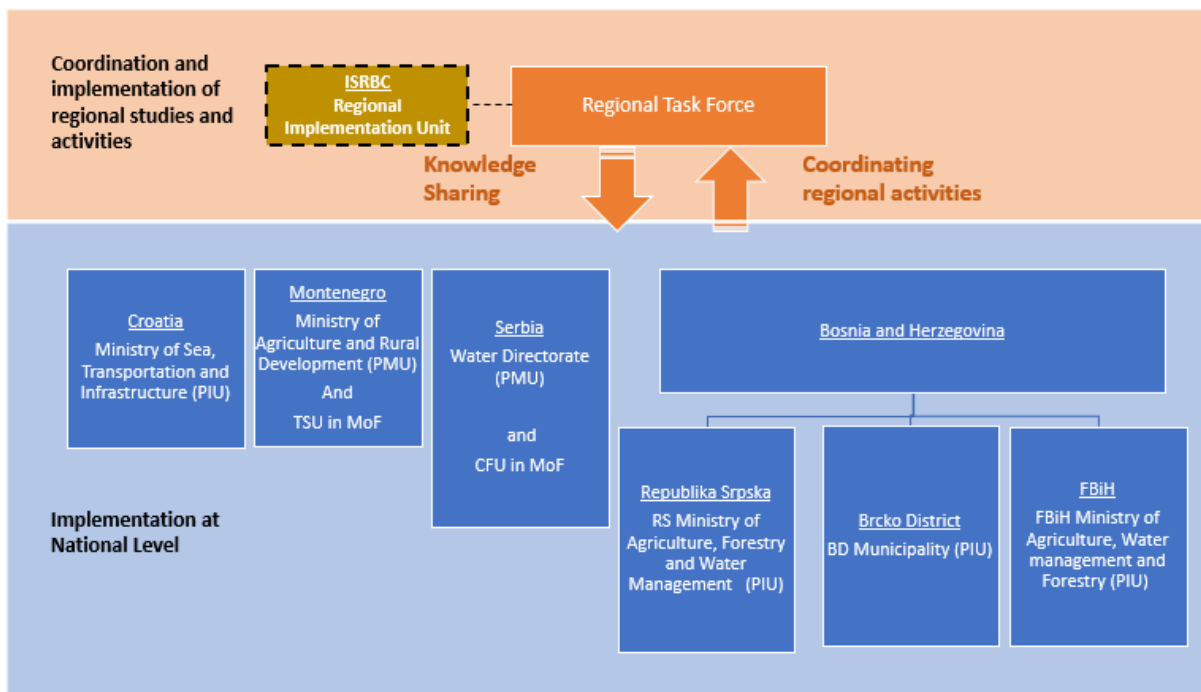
Coordination and implementation of regional studies and activities

ISRBC
Regional Implementation Unit

Regional Task Force

Knowledge Sharing

Coordinating regional activities

Croatia
Ministry of Sea, Transportation and Infrastructure (PIU)

Montenegro
Ministry of Agriculture and Rural Development (PMU)
And
TSU in MoF

Serbia
Water Directorate (PMU)

and

CFU in MoF

Bosnia and Herzegovina

Republika Srpska
RS Ministry of Agriculture, Forestry and Water Management (PIU)

Brcko District
BD Municipality (PIU)

FBiH
FBiH Ministry of Agriculture, Water management and Forestry (PIU)

Implementation at National Level